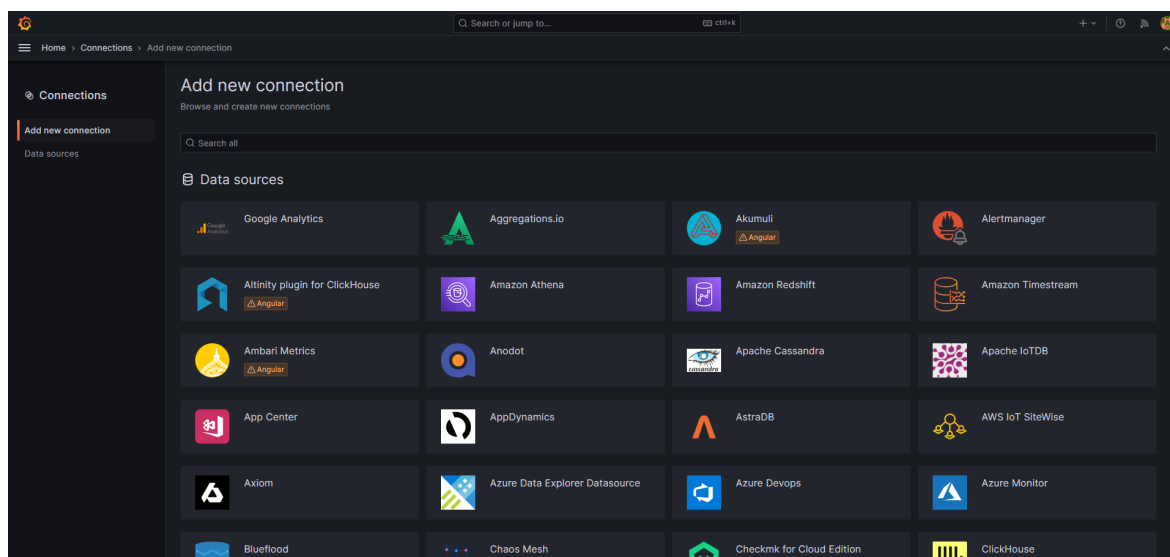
Search or jump to... ctrl+k

+

Home › Connections › Add new connection

Connections

Add new connection

Data sources

Add new connection

Browse and create new connections

Search all

Data sources

Google Analytics

Aggregations.io

Akumuli
Angular

Alertmanager

Altinity plugin for ClickHouse
Angular

Amazon Athena

Amazon Redshift

Amazon Timestream

Ambari Metrics
Angular

Anodot

Apache Cassandra

Apache IoTDB

App Center

AppDynamics

AstraDB

AWS IoT SiteWise

Axiom

Azure Data Explorer Datasource

Azure Devops

Azure Monitor

Blueflood

Chaos Mesh

Checkmk for Cloud Edition

ClickHouse